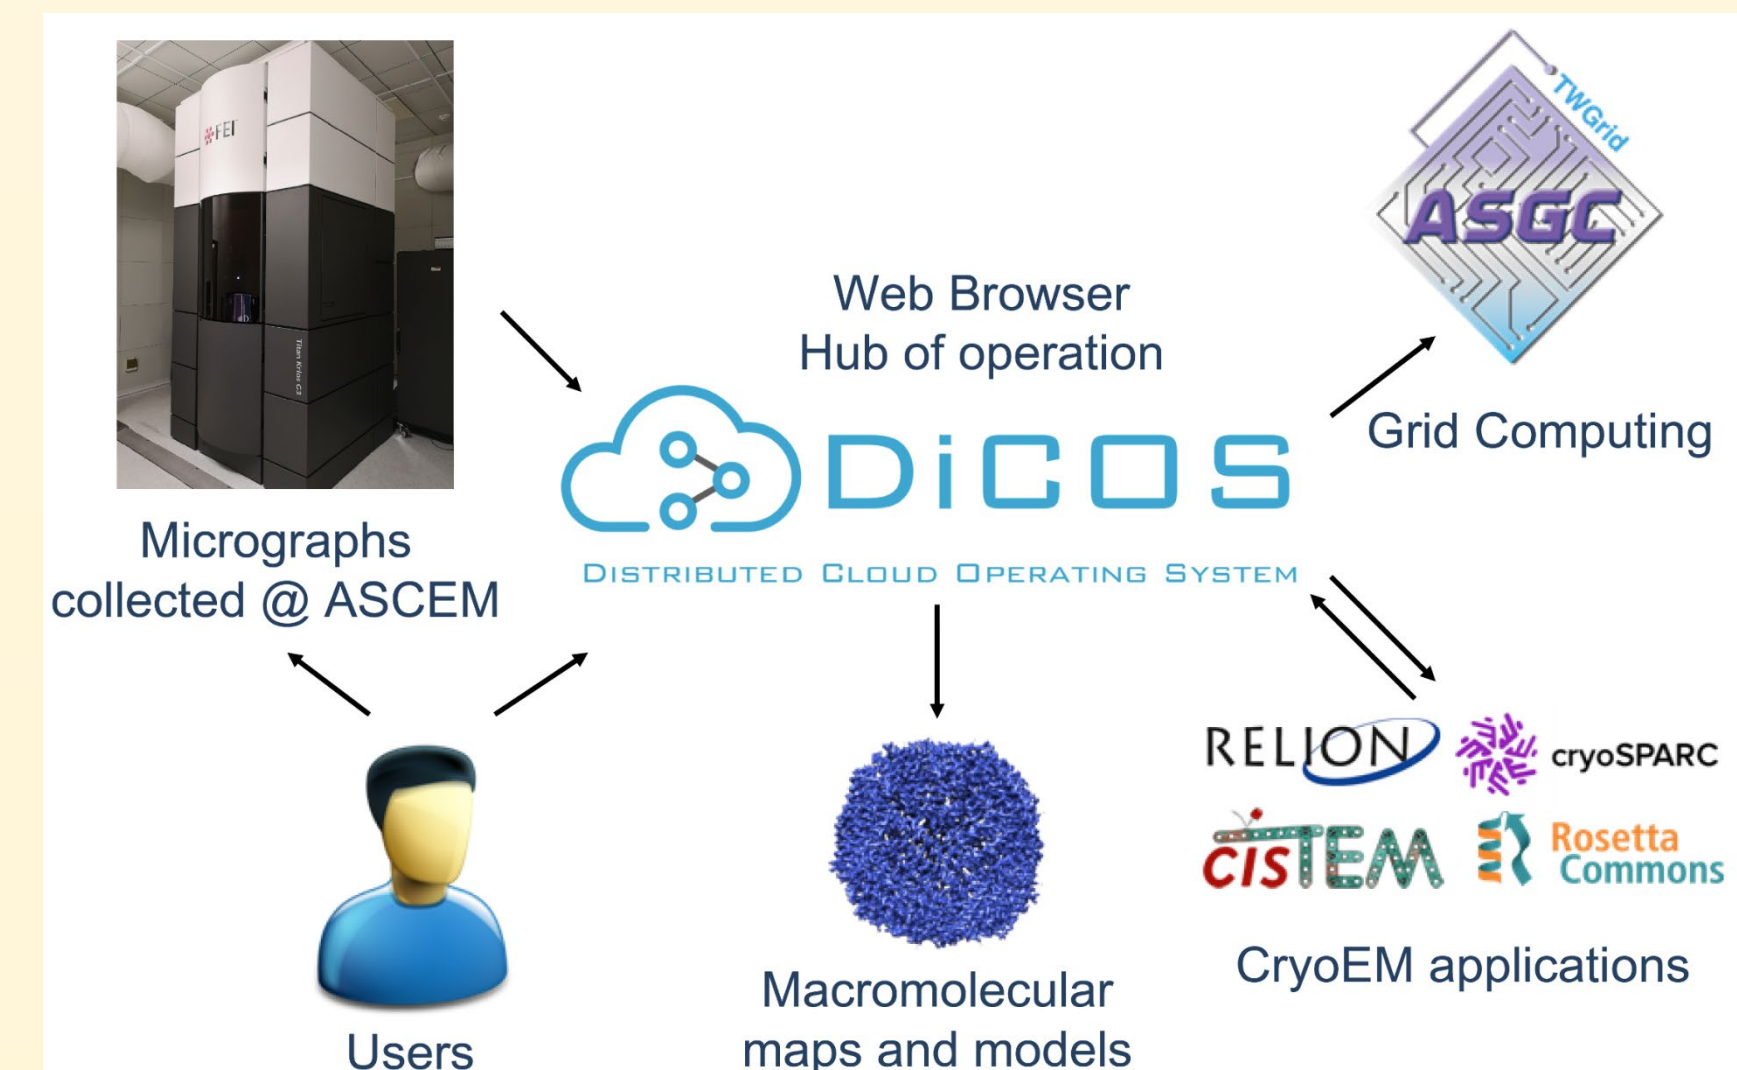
FEI

Titan Krios G3

Micrographs collected @ ASCEM

Web Browser
Hub of operation

DiCOS

DISTRIBUTED CLOUD OPERATING SYSTEM

TWGrid

ASGC

Grid Computing

RELION

cryoSPARC

cisTEM

Rosetta Commons

CryoEM applications

Users

Macromolecular maps and models